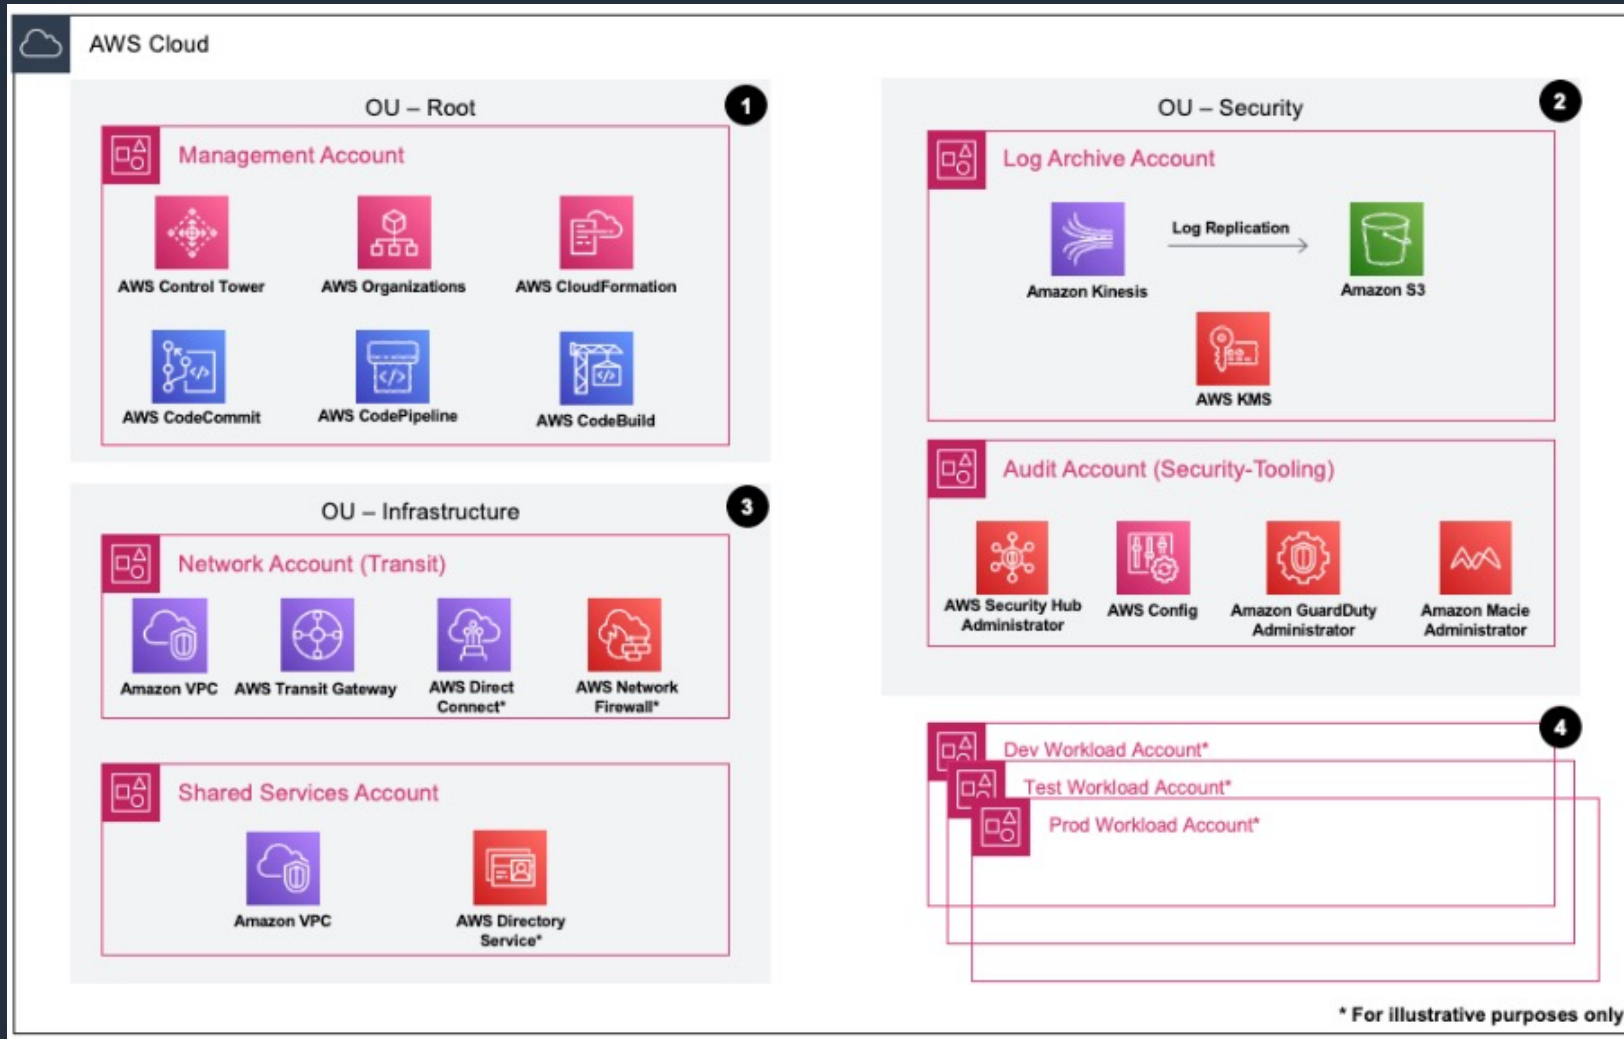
AWS Cloud

OU – Root

1

Management Account

AWS Control Tower

AWS Organizations

AWS CloudFormation

AWS CodeCommit

AWS CodePipeline

AWS CodeBuild

OU – Security

2

Log Archive Account

Amazon Kinesis

Log Replication

Amazon S3

AWS KMS

Audit Account (Security-Tooling)

AWS Security Hub Administrator

AWS Config

Amazon GuardDuty Administrator

Amazon Macie Administrator

OU – Infrastructure

3

Network Account (Transit)

Amazon VPC

AWS Transit Gateway

AWS Direct Connect*

AWS Network Firewall*

Shared Services Account

Amazon VPC

AWS Directory Service*

4

Dev Workload Account*

Test Workload Account*

Prod Workload Account*

* For illustrative purposes only